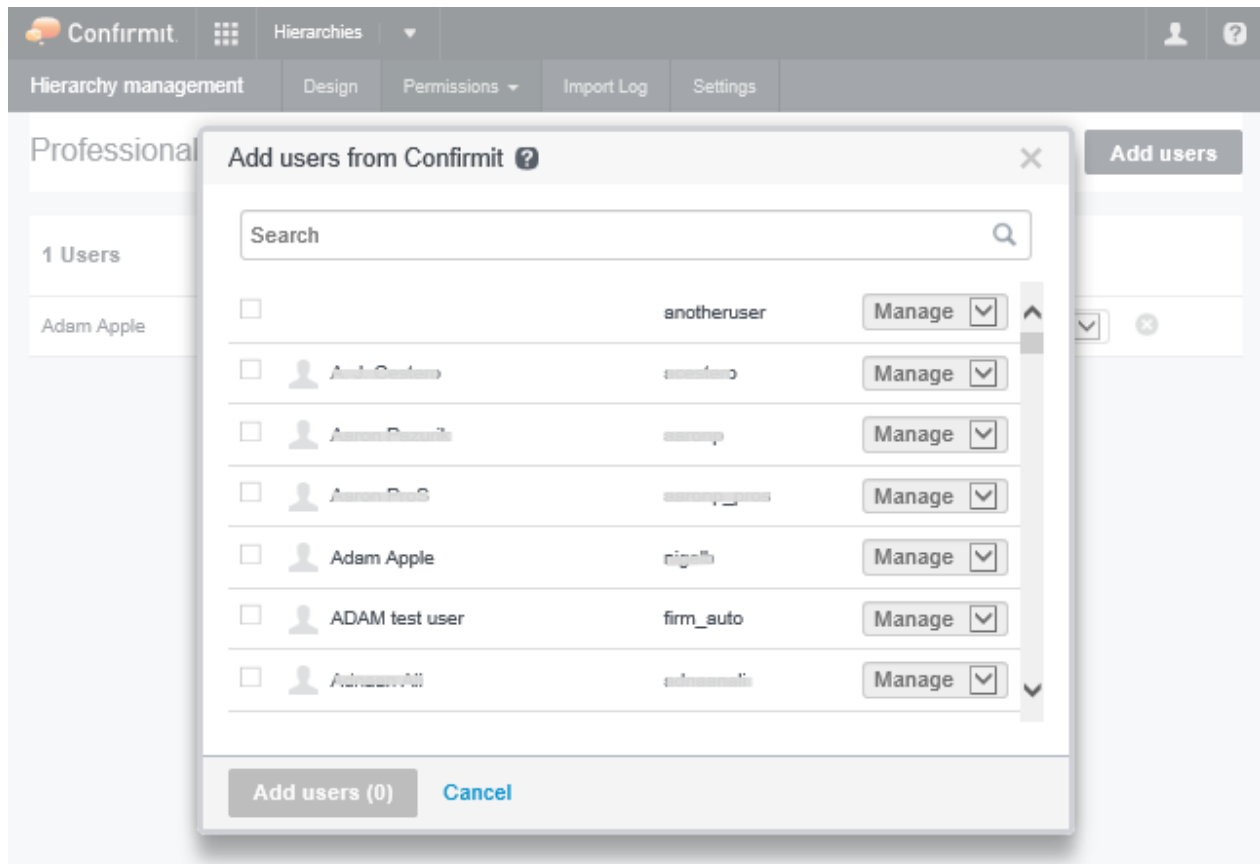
Confirmit. Hierarchies

Hierarchy management | Design | Permissions | Import Log | Settings

Professional

Add users

1 Users

Adam Apple

Add users from Confirmit

Search

| | | |
|---|---|---|
| | anotheruser | Manage |
| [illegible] | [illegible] | Manage |
| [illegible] | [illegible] | Manage |
| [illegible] | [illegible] | Manage |
| Adam Apple | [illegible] | Manage |
| ADAM test user | firm_auto | Manage |
| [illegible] | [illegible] | Manage |

Add users (0) Cancel